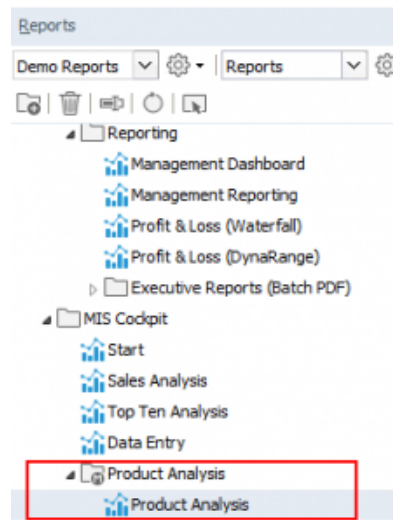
Reports

Demo Reports

Reports

Reporting

Management Dashboard

Management Reporting

Profit & Loss (Waterfall)

Profit & Loss (DynaRange)

Executive Reports (Batch PDF)

MIS Cockpit

Start

Sales Analysis

Top Ten Analysis

Data Entry

Product Analysis

Product Analysis